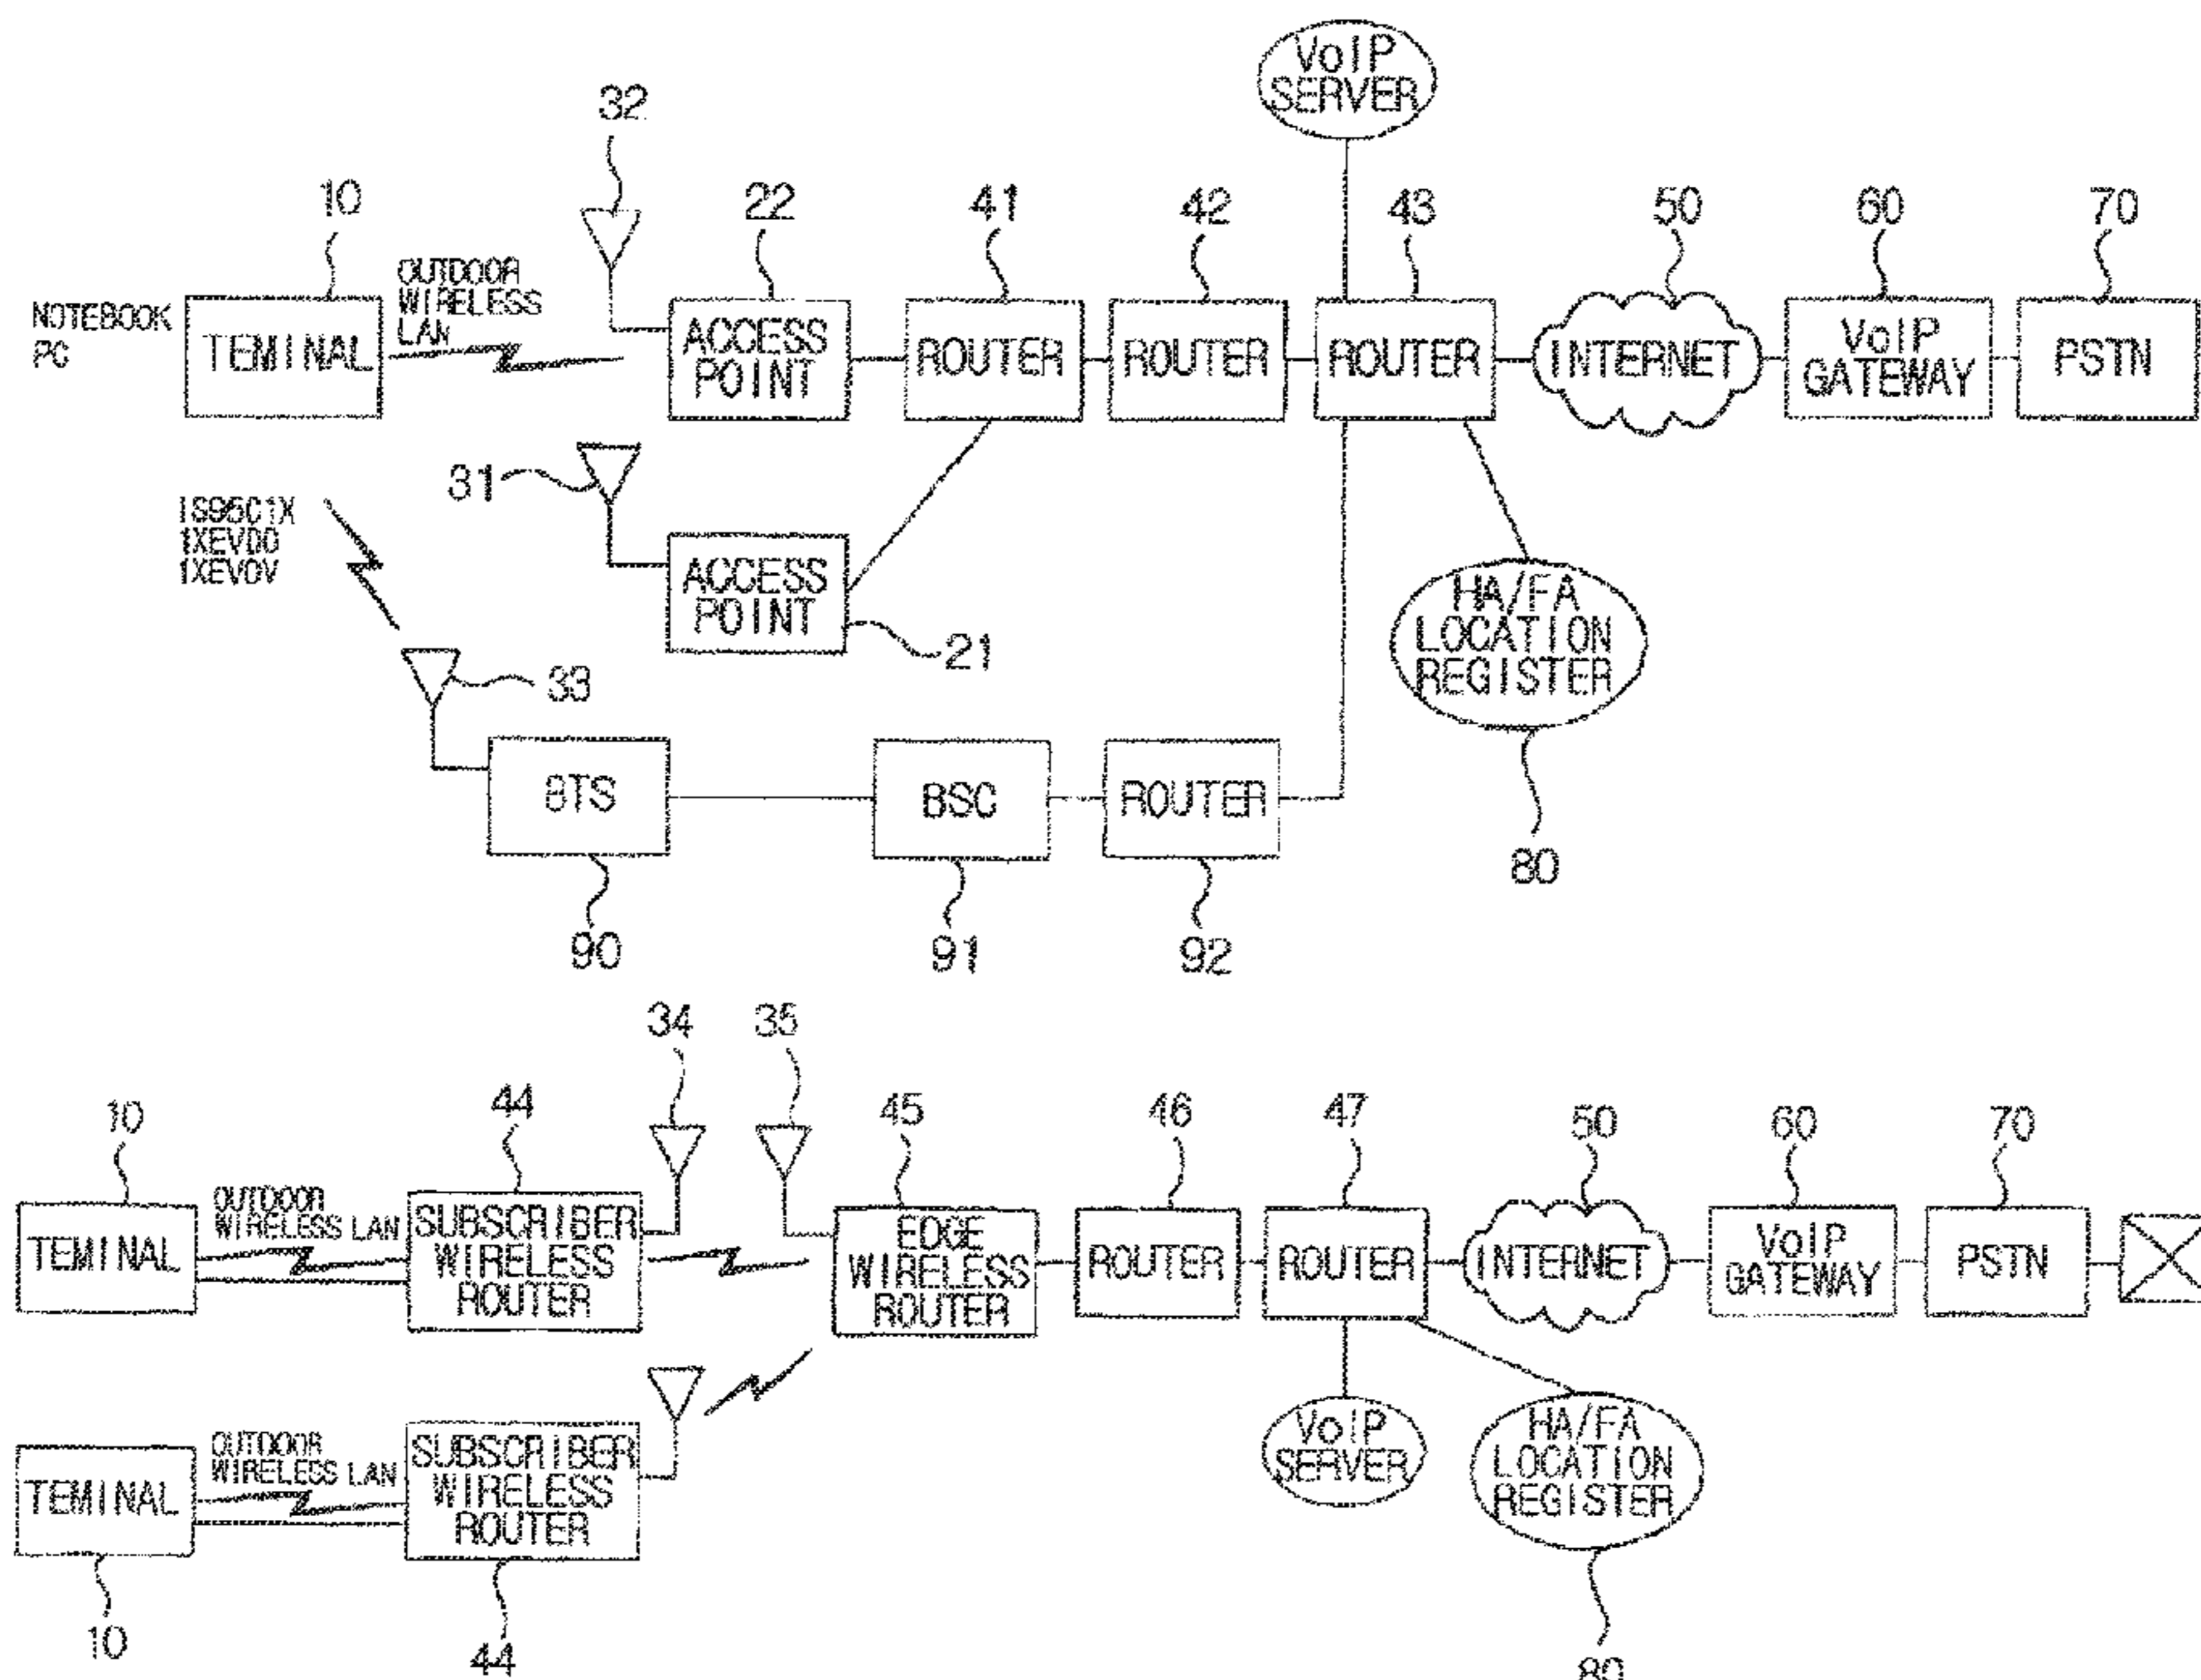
VoIP SERVER

32

10 22 41 42 43 50 60 70

NOTEBOOK PC

TEMINAL

OUTDOOR WIRELESS LAN

ACCESS POINT

ROUTER

ROUTER

ROUTER

INTERNET

VoIP GATEWAY

PSTN

31

IS95C1X 1XEVDO 1XEVDV

ACCESS POINT

21

HA/FA LOCATION REGISTER

33

BTS

BSC

ROUTER

80

90 91 92

34 35

10 44 45 46 47 50 60 70

TEMINAL

OUTDOOR WIRELESS LAN

SUBSCRIBER WIRELESS ROUTER

EDGE WIRELESS ROUTER

ROUTER

ROUTER

INTERNET

VoIP GATEWAY

PSTN

TEMINAL

OUTDOOR WIRELESS LAN

SUBSCRIBER WIRELESS ROUTER

VoIP SERVER

HA/FA LOCATION REGISTER

10

44

80